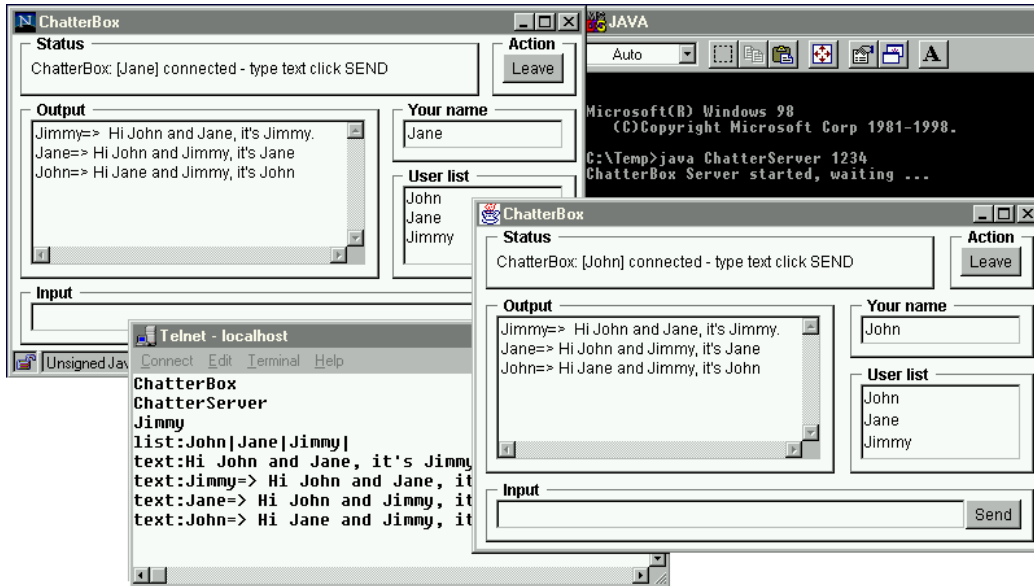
ChatterBox

Status
ChatterBox: [Jane] connected - type text click SEND

Action
Leave

Output
Jimmy=> Hi John and Jane, it's Jimmy.
Jane=> Hi John and Jimmy, it's Jane
John=> Hi Jane and Jimmy, it's John

Your name
Jane

User list
John
Jane
Jimmy

Input

Unsigned Jav

JAVA

Auto

A

Microsoft(R) Windows 98
(C)Copyright Microsoft Corp 1981-1998.

C:\Temp>java ChatterServer 1234
ChatterBox Server started, waiting ...

ChatterBox

Status
ChatterBox: [John] connected - type text click SEND

Action
Leave

Output
Jimmy=> Hi John and Jane, it's Jimmy.
Jane=> Hi John and Jimmy, it's Jane
John=> Hi Jane and Jimmy, it's John

Your name
John

User list
John
Jane
Jimmy

Input

Send

Telnet - localhost

Connect Edit Terminal Help

ChatterBox
ChatterServer
Jimmy
list:John|Jane|Jimmy|
text:Hi John and Jane, it's Jimmy
text:Jimmy=> Hi John and Jane, it
text:Jane=> Hi John and Jimmy, it
text:John=> Hi Jane and Jimmy, it